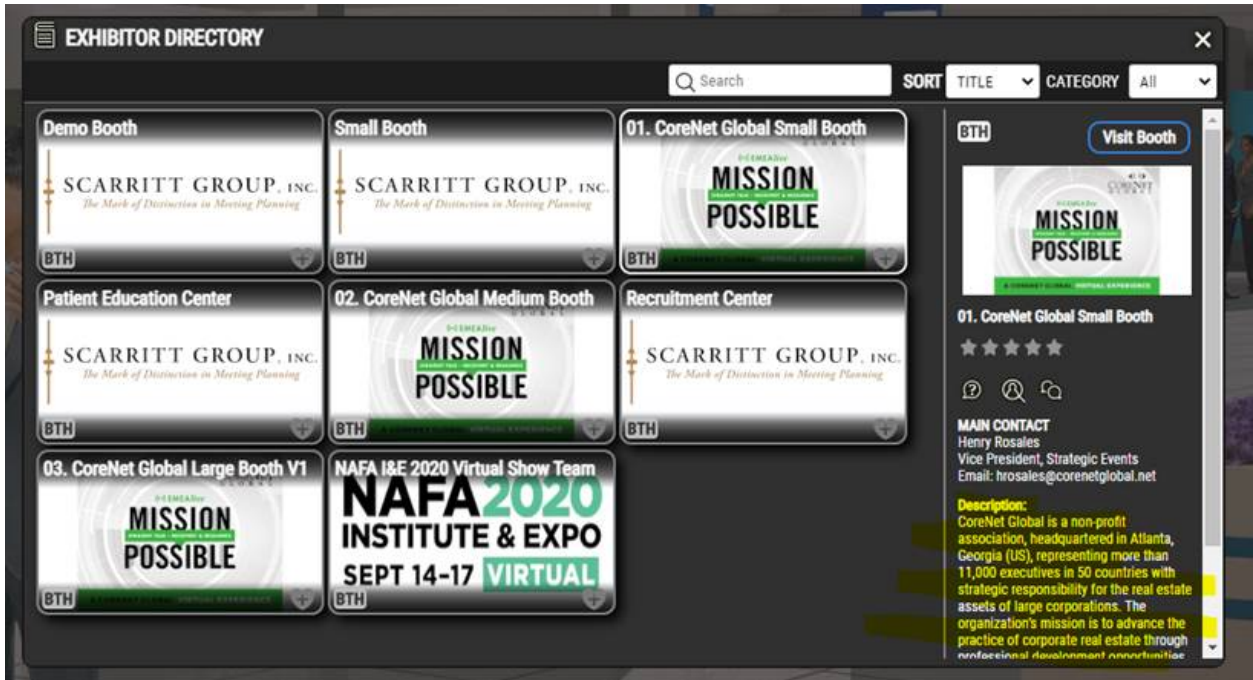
EXHIBITOR DIRECTORY

Search

SORT TITLE

CATEGORY All

Demo Booth

SCARRITT GROUP, INC.
The Mark of Distinction in Meeting Planning

BTH

Small Booth

SCARRITT GROUP, INC.
The Mark of Distinction in Meeting Planning

BTH

01. CoreNet Global Small Booth

MISSION POSSIBLE

BTH

Patient Education Center

SCARRITT GROUP, INC.
The Mark of Distinction in Meeting Planning

BTH

02. CoreNet Global Medium Booth

MISSION POSSIBLE

BTH

Recruitment Center

SCARRITT GROUP, INC.
The Mark of Distinction in Meeting Planning

BTH

03. CoreNet Global Large Booth V1

MISSION POSSIBLE

BTH

NAFA I&E 2020 Virtual Show Team

NAFA 2020 INSTITUTE & EXPO SEPT 14-17 VIRTUAL

BTH

BTH

Visit Booth

MISSION POSSIBLE

01. CoreNet Global Small Booth

MAIN CONTACT
Henry Rosales
Vice President, Strategic Events
Email: hrosales@corenetglobal.net

Description:
CoreNet Global is a non-profit association, headquartered in Atlanta, Georgia (US), representing more than 11,000 executives in 50 countries with strategic responsibility for the real estate assets of large corporations. The organization's mission is to advance the practice of corporate real estate through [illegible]